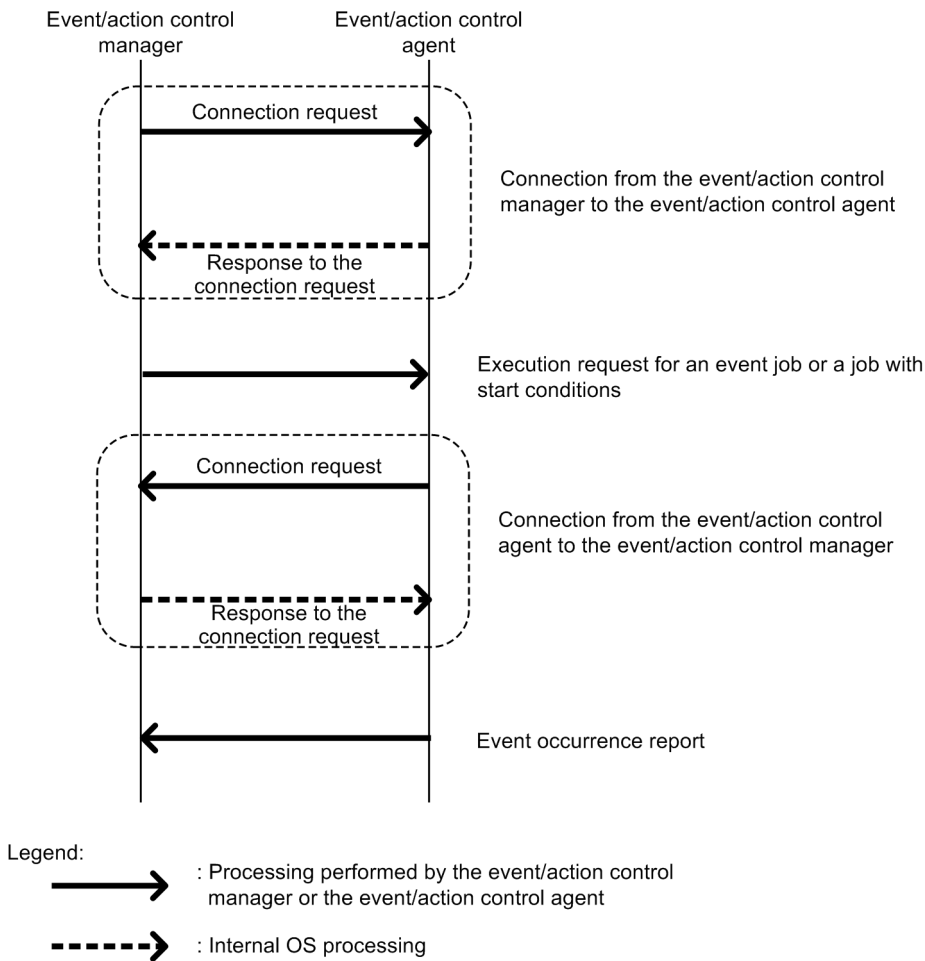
Event/action control manager

Event/action control agent

Connection request

Connection from the event/action control manager to the event/action control agent

Response to the connection request

Execution request for an event job or a job with start conditions

Connection request

Connection from the event/action control agent to the event/action control manager

Response to the connection request

Event occurrence report

Legend:

: Processing performed by the event/action control manager or the event/action control agent

: Internal OS processing